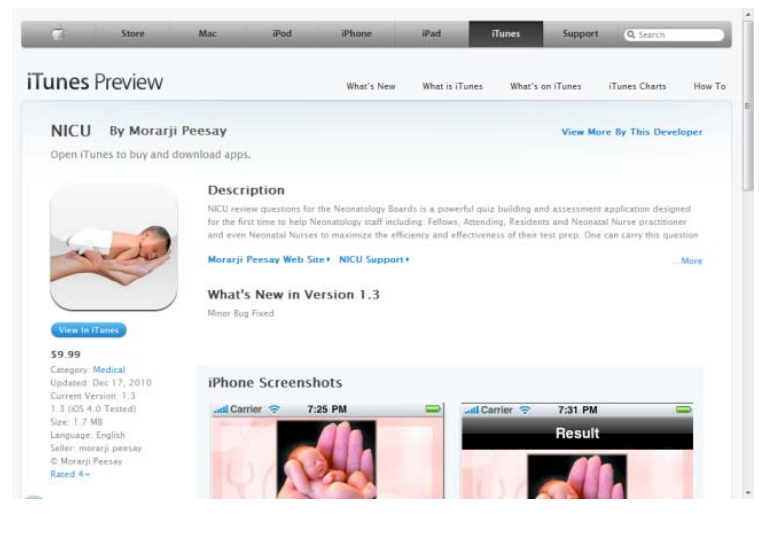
Store Mac iPod iPhone iPad iTunes Support Search

iTunes Preview

What's New What is iTunes What's on iTunes iTunes Charts How To

NICU By Morarji Peesay

View More By This Developer

Open iTunes to buy and download apps.

Description

NICU review questions for the Neonatology Boards is a powerful quiz building and assessment application designed for the first time to help Neonatology staff including: Fellows, Attending, Residents and Neonatal Nurse practitioner and even Neonatal Nurses to maximize the efficiency and effectiveness of their test prep. One can carry this question

Morarji Peesay Web Site ▸ NICU Support ▸

...More

What's New in Version 1.3

Minor Bug Fixed

View In iTunes

$9.99

Category: Medical
Updated: Dec 17, 2010
Current Version: 1.3
1.3 (iOS 4.0 Tested)
Size: 1.7 MB
Language: English
Seller: morarji peesay
© Morarji Peesay
Rated 4+

iPhone Screenshots

Carrier 7:25 PM

Carrier 7:31 PM

Result